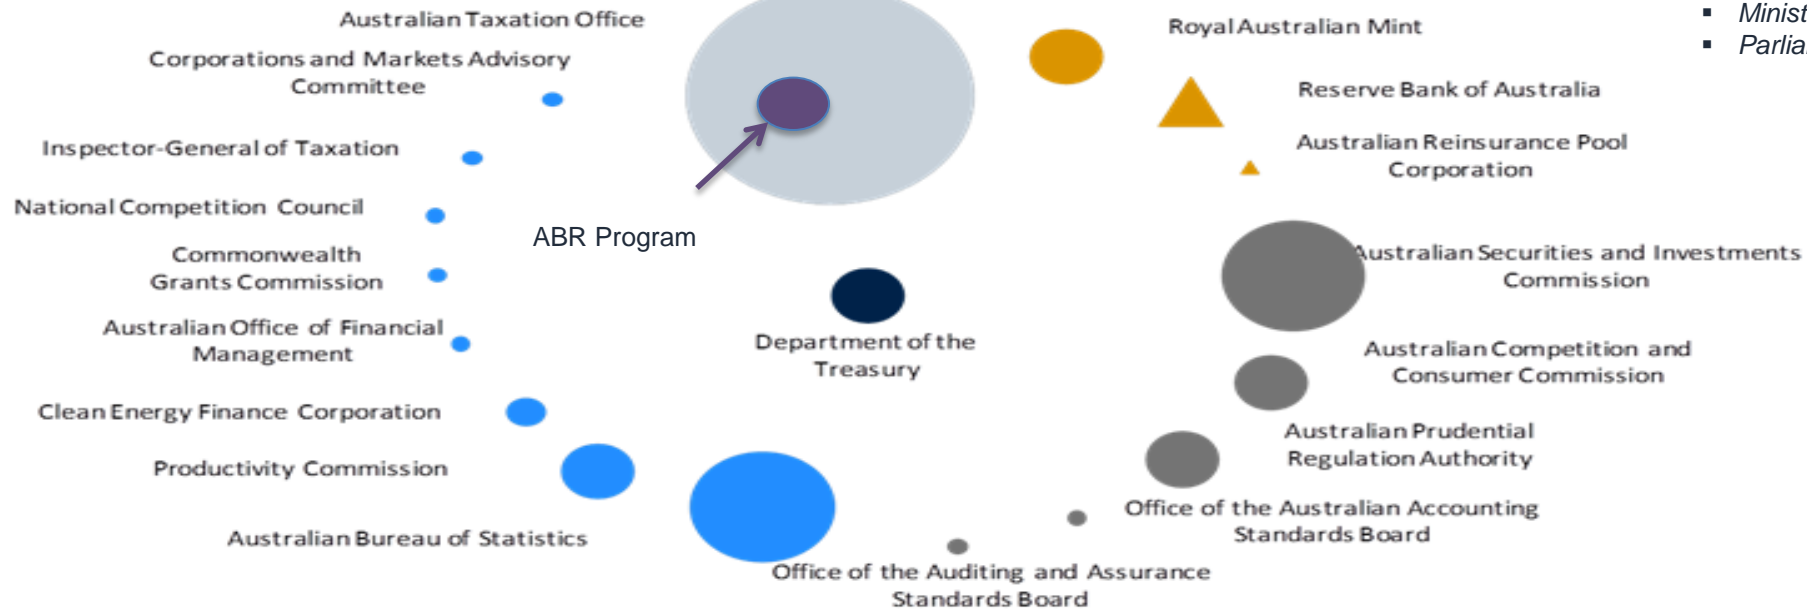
Australian Taxation Office

Corporations and Markets Advisory Committee

Inspector-General of Taxation

National Competition Council

Commonwealth Grants Commission

Australian Office of Financial Management

Clean Energy Finance Corporation

Productivity Commission

Australian Bureau of Statistics

ABR Program

Department of the Treasury

Office of the Auditing and Assurance Standards Board

Royal Australian Mint

Reserve Bank of Australia

Australian Reinsurance Pool Corporation

Australian Securities and Investments Commission

Australian Competition and Consumer Commission

Australian Prudential Regulation Authority

Office of the Australian Accounting Standards Board

▪ Minist
▪ Parlia